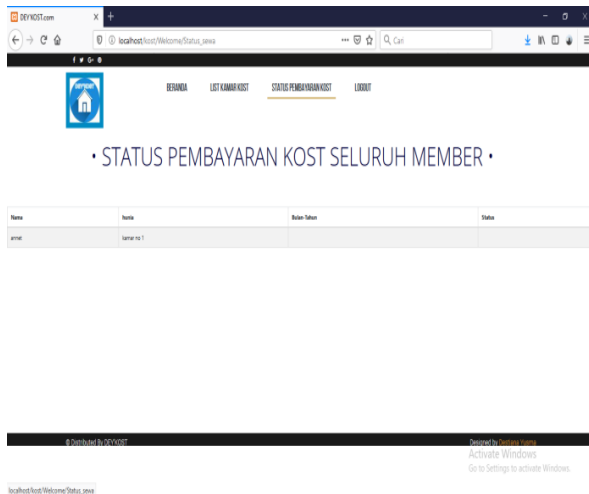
DEYKOST.com

localhost/kost/Welcome/Status_sewa

Cari

f y G+

BERANDA LIST KAMAR KOST STATUS PEMBAYARAN KOST LOGOUT

• STATUS PEMBAYARAN KOST SELURUH MEMBER •

| Nama | Kamar | Bulan-Tahun | Status |
|---|---|---|---|
| arnet | kamar no 1 | | |

© Distributed By DEYKOST

Designed by Destiana Yuama

Activate Windows
Go to Settings to activate Windows.

localhost/kost/Welcome/Status_sewa